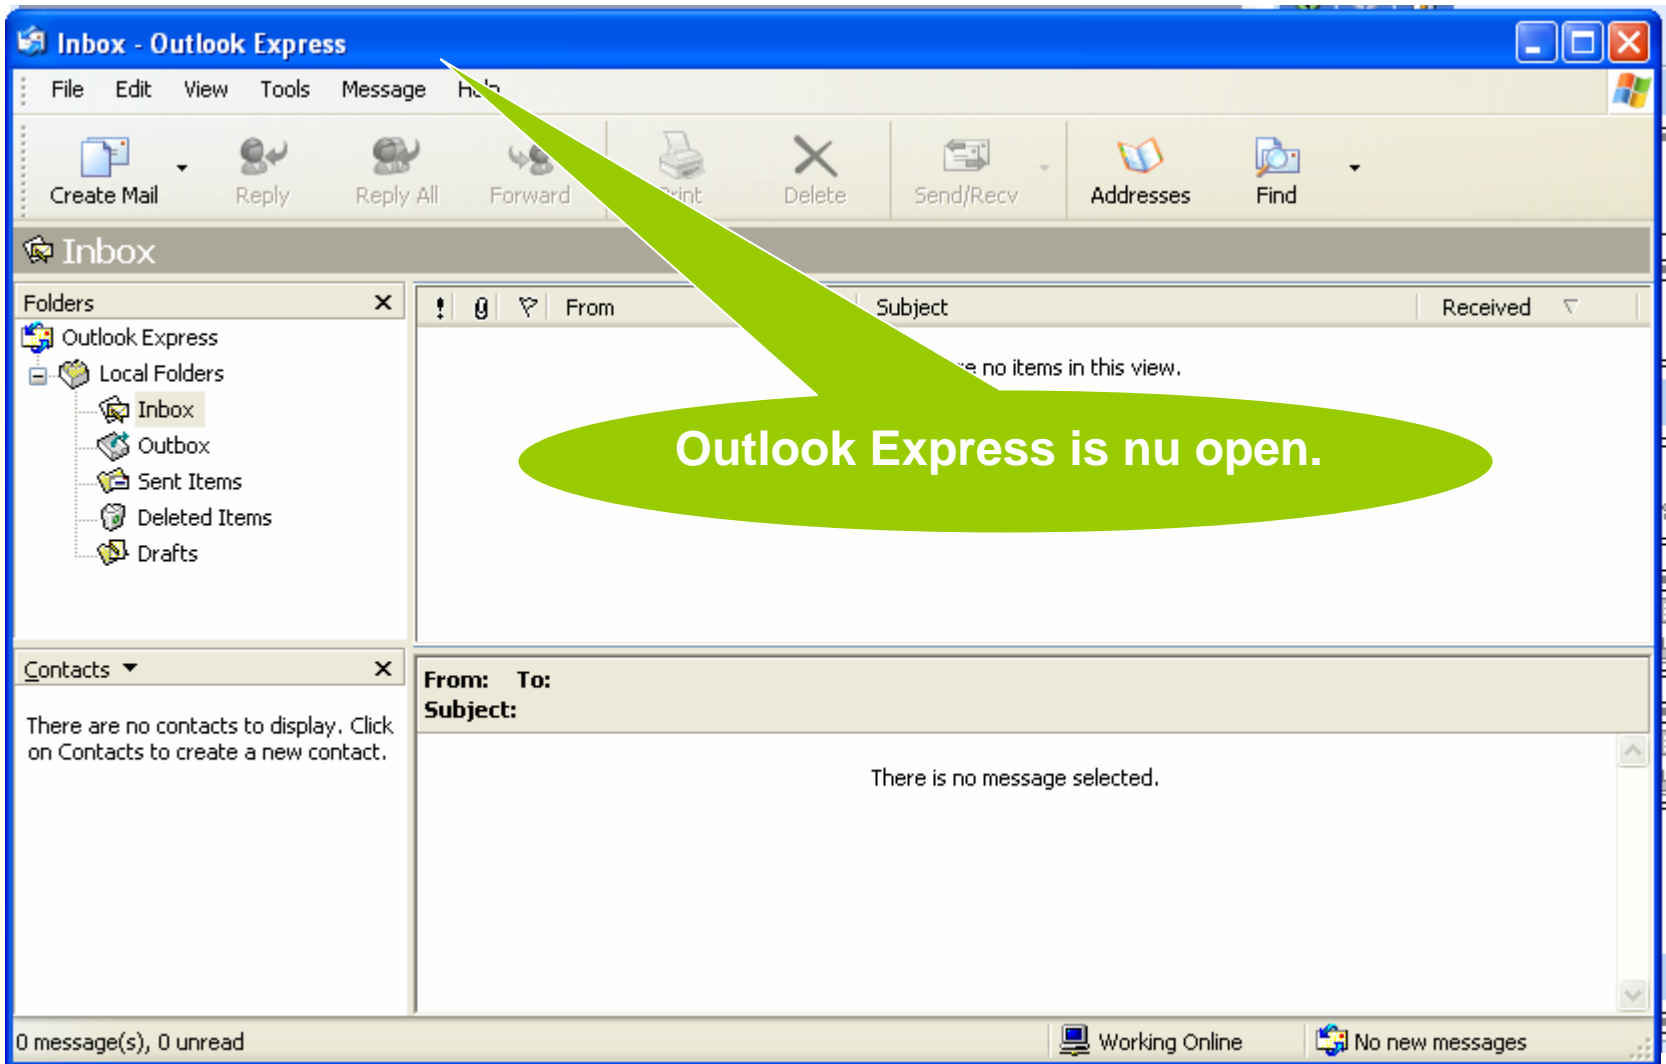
Inbox - Outlook Express

File Edit View Tools Message H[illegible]

Create Mail Reply Reply All Forward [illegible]rint Delete Send/Recv Addresses Find

Inbox

Folders ×

Outlook Express
Local Folders
Inbox
Outbox
Sent Items
Deleted Items
Drafts

! From Subject Received

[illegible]e no items in this view.

Outlook Express is nu open.

Contacts ▾ ×

There are no contacts to display. Click on Contacts to create a new contact.

From: To:
Subject:

There is no message selected.

0 message(s), 0 unread Working Online No new messages